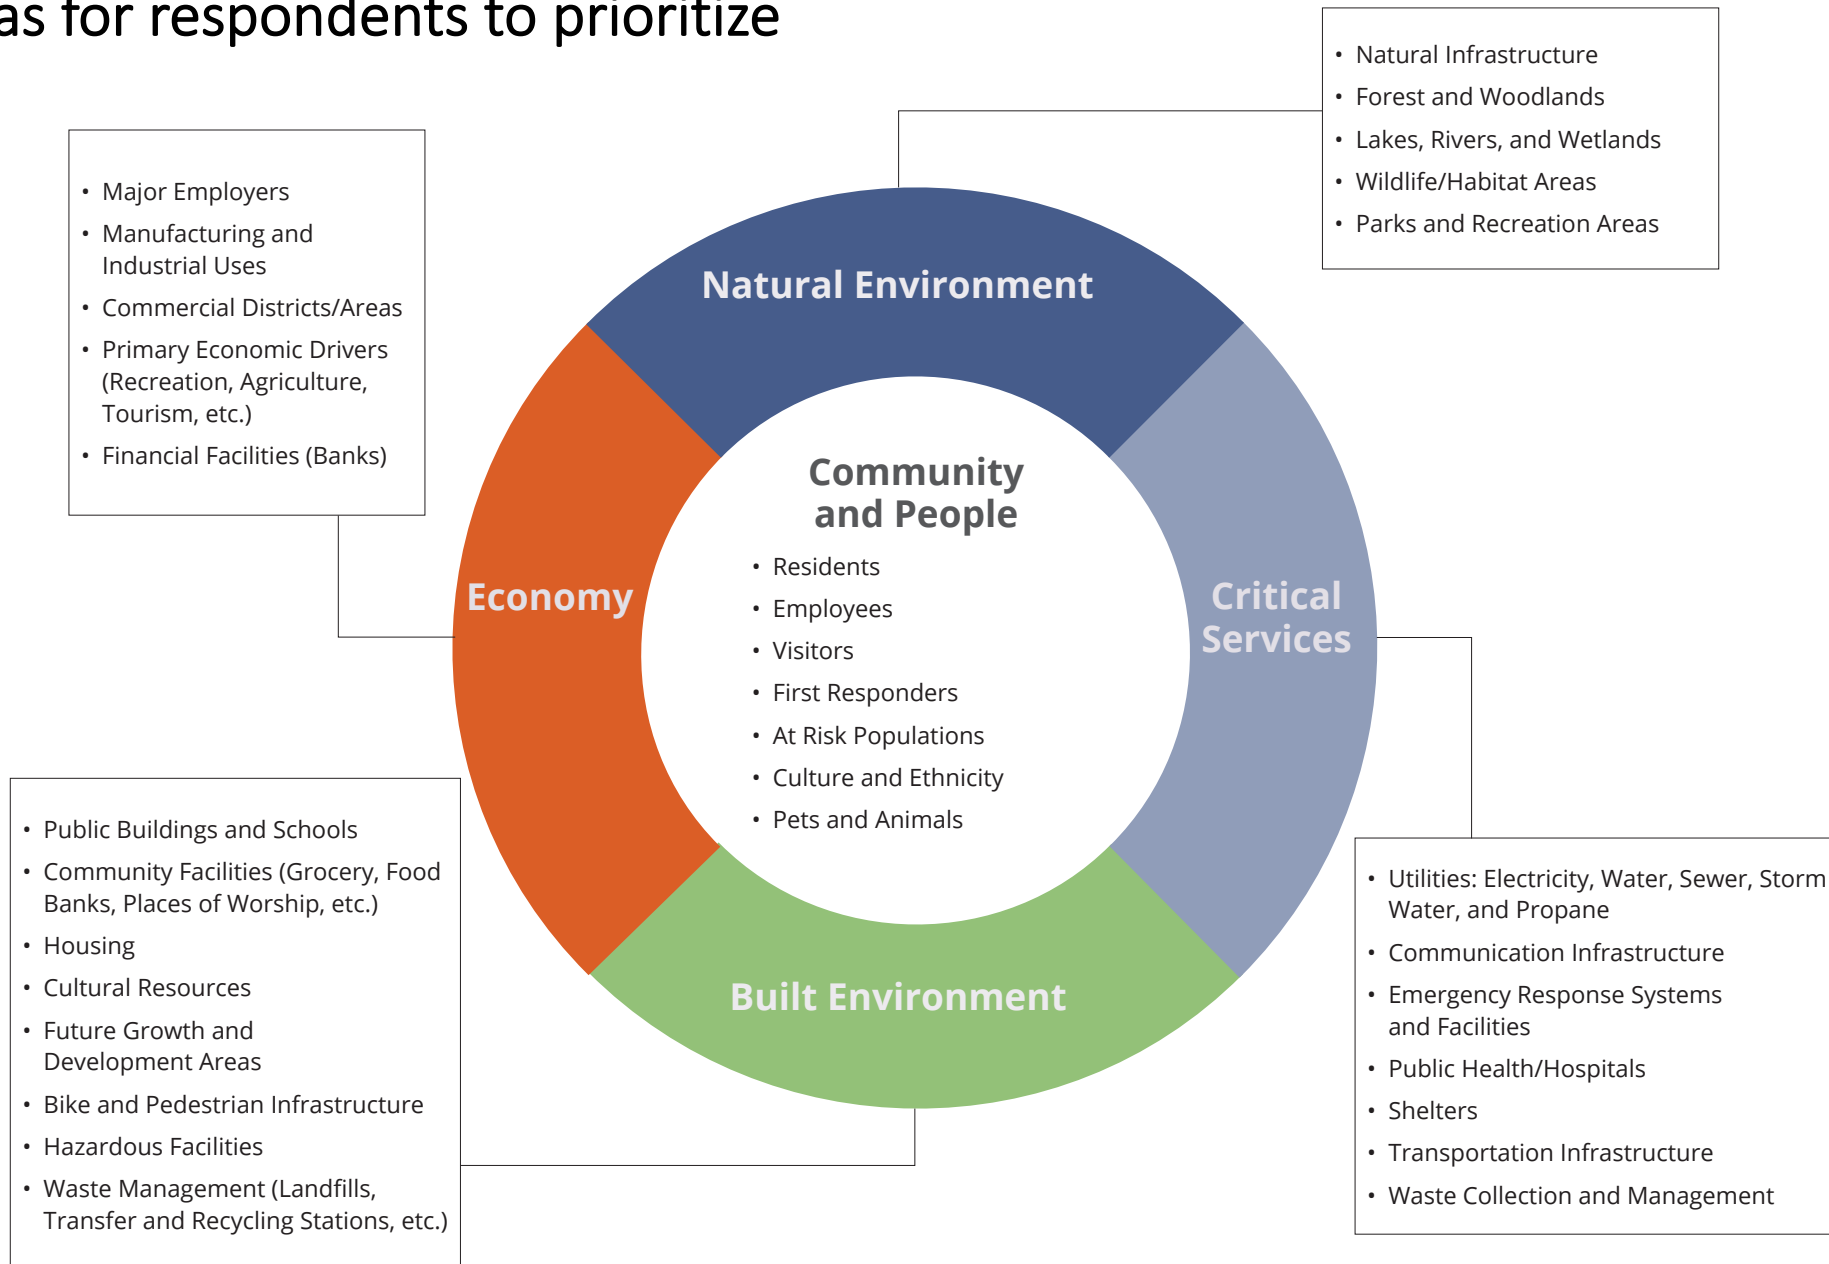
as for respondents to prioritize

- Natural Infrastructure
- Forest and Woodlands
- Lakes, Rivers, and Wetlands
- Wildlife/Habitat Areas
- Parks and Recreation Areas

- Major Employers
- Manufacturing and Industrial Uses
- Commercial Districts/Areas
- Primary Economic Drivers (Recreation, Agriculture, Tourism, etc.)
- Financial Facilities (Banks)

Natural Environment

Economy

Community and People

- Residents
- Employees
- Visitors
- First Responders
- At Risk Populations
- Culture and Ethnicity
- Pets and Animals

Critical Services

Built Environment

- Public Buildings and Schools
- Community Facilities (Grocery, Food Banks, Places of Worship, etc.)
- Housing
- Cultural Resources
- Future Growth and Development Areas
- Bike and Pedestrian Infrastructure
- Hazardous Facilities
- Waste Management (Landfills, Transfer and Recycling Stations, etc.)

- Utilities: Electricity, Water, Sewer, Storm Water, and Propane
- Communication Infrastructure
- Emergency Response Systems and Facilities
- Public Health/Hospitals
- Shelters
- Transportation Infrastructure
- Waste Collection and Management